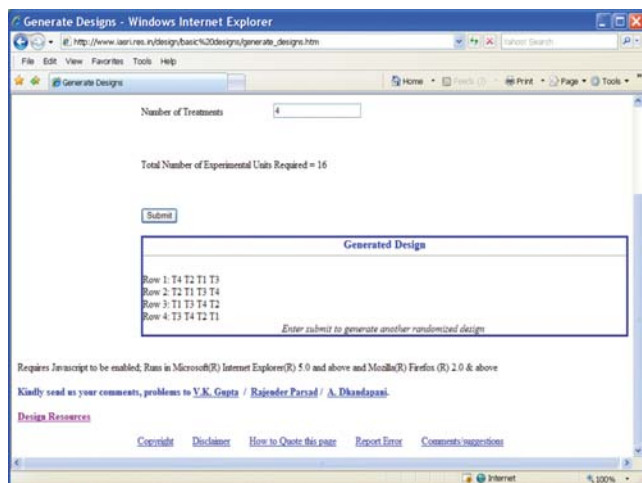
Generate Designs - Windows Internet Explorer

http://www.iasri.res.in/design/basic%20designs/generate_designs.htm

Yahoo! Search

File Edit View Favorites Tools Help

Generate Designs

Home Feeds Print Page Tools

Number of Treatments 4

Total Number of Experimental Units Required = 16

Submit

Generated Design

Row 1: T4 T2 T1 T3
Row 2: T2 T1 T3 T4
Row 3: T1 T3 T4 T2
Row 4: T3 T4 T2 T1

Enter submit to generate another randomized design

Requires Javascript to be enabled; Runs in Microsoft(R) Internet Explorer(R) 5.0 and above and Mozilla(R) Firefox (R) 2.0 & above

Kindly send us your comments, problems to V.K. Gupta / Rajender Parsad / A. Dhandapani.

Design Resources

Copyright Disclaimer How to Quote this page Report Error Comments/suggestions

Internet 100%